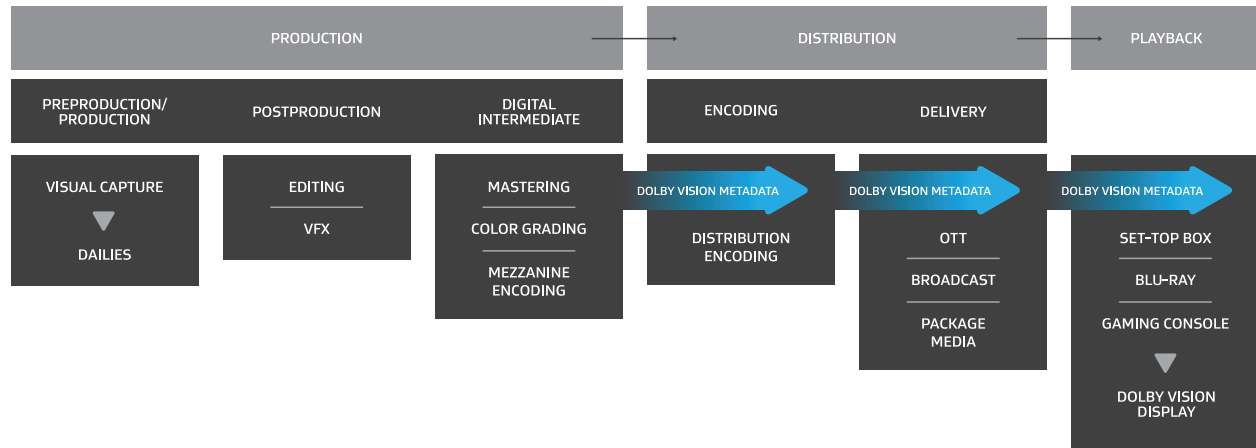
PRODUCTION

DISTRIBUTION

PLAYBACK

PREPRODUCTION/ PRODUCTION

POSTPRODUCTION

DIGITAL INTERMEDIATE

ENCODING

DELIVERY

VISUAL CAPTURE

DAILIES

EDITING

VFX

MASTERING

COLOR GRADING

MEZZANINE ENCODING

DOLBY VISION METADATA

DISTRIBUTION ENCODING

DOLBY VISION METADATA

OTT

BROADCAST

PACKAGE MEDIA

DOLBY VISION METADATA

SET-TOP BOX

BLU-RAY

GAMING CONSOLE

DOLBY VISION DISPLAY